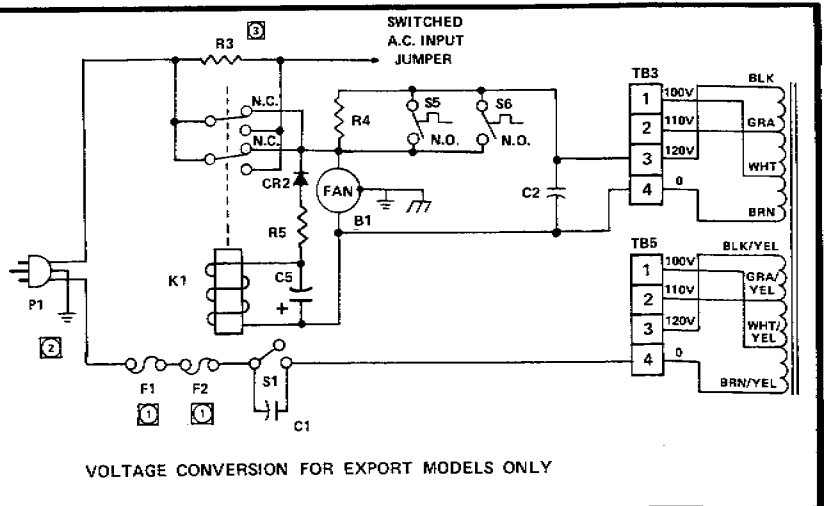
3

SWITCHED A.C. INPUT JUMPER

R3

N.C.

N.C.

R4

S5

N.O.

S6

N.O.

TB3

1 100V

2 110V

3 120V

4 0

BLK

GRA

WHT

BRN

CR2

FAN

B1

C2

R5

K1

C5

+

P1

2

TB5

1 100V

2 110V

3 120V

4 0

BLK/YEL

GRA/ YEL

WHT/ YEL

BRN/YEL

F1

F2

S1

1

1

C1

VOLTAGE CONVERSION FOR EXPORT MODELS ONLY